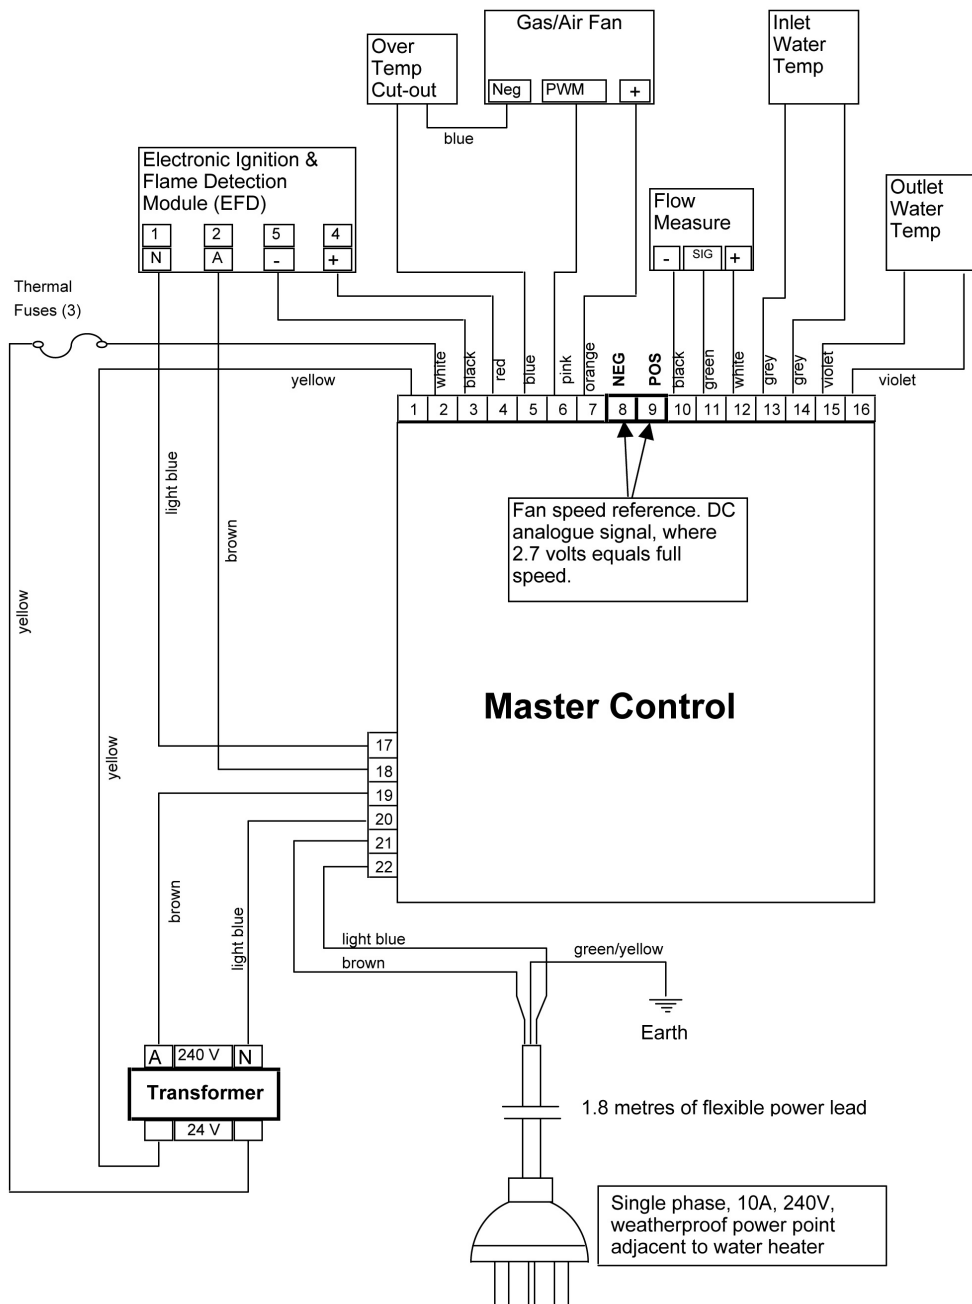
Gas/Air Fan

Over Temp Cut-out

Neg PWM +

blue

Inlet Water Temp

Electronic Ignition & Flame Detection Module (EFD)

1 2 5 4
N A - +

Flow Measure

- SIG +

Outlet Water Temp

Thermal Fuses (3)

yellow

white black red blue pink orange NEG POS black green white grey grey violet

violet

| 1 | 2 | 3 | 4 | 5 | 6 | 7 | 8 | 9 | 10 | 11 | 12 | 13 | 14 | 15 | 16 |
|---|---|---|---|---|---|---|---|---|---|---|---|---|---|---|---|

light blue

brown

Fan speed reference. DC analogue signal, where 2.7 volts equals full speed.

yellow

yellow

Master Control

17
18
19
20
21
22

brown

light blue

light blue

brown

green/yellow

Earth

A 240 V N

Transformer

24 V

1.8 metres of flexible power lead

Single phase, 10A, 240V, weatherproof power point adjacent to water heater